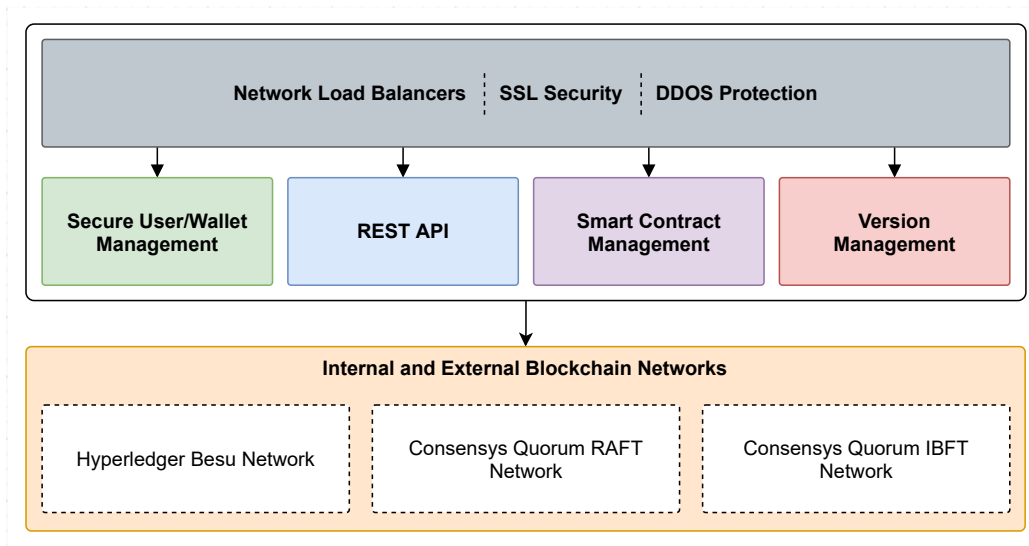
Network Load Balancers | SSL Security | DDOS Protection

Secure User/Wallet Management

REST API

Smart Contract Management

Version Management

Internal and External Blockchain Networks

Hyperledger Besu Network

Consensys Quorum RAFT Network

Consensys Quorum IBFT Network